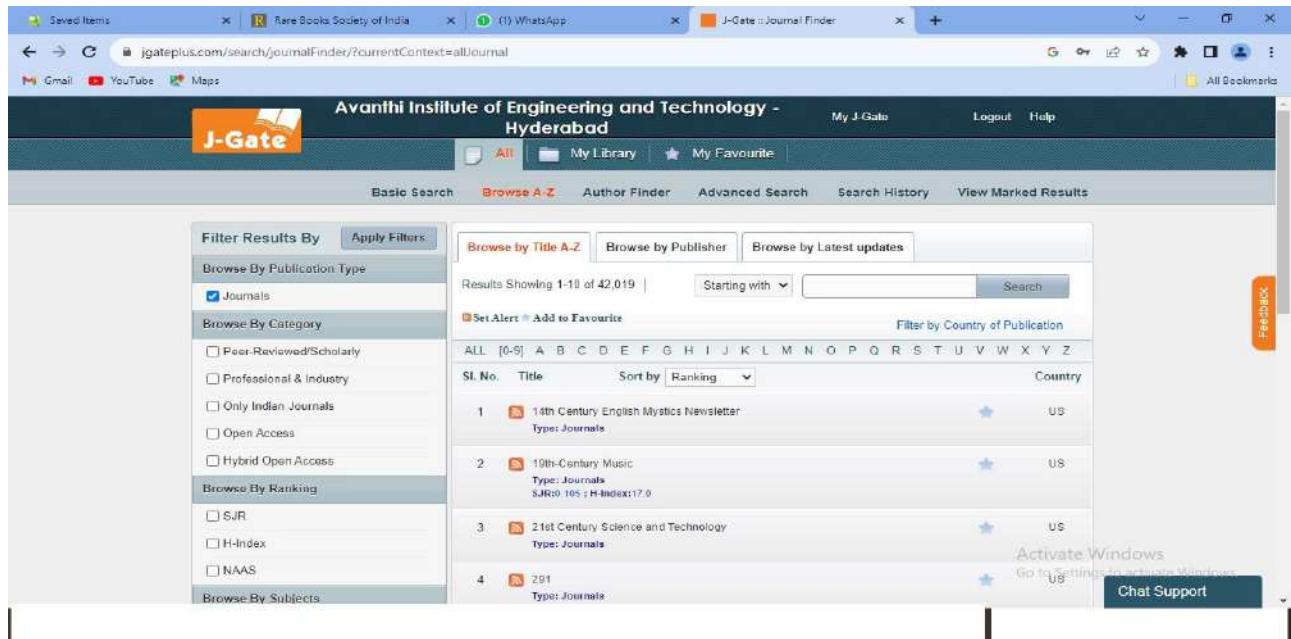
Saved Items × Rare Books Society of India × (1) WhatsApp × J-Gate :: Journal Finder × +

jgateplus.com/search/journalFinder/?currentContext=allJournal

Gmail YouTube Maps All Bookmarks

J-Gate

Avanthi Institute of Engineering and Technology - Hyderabad

My J-Gate Logout Help

All My Library My Favourite

Basic Search Browse A-Z Author Finder Advanced Search Search History View Marked Results

Filter Results By Apply Filters

Browse By Publication Type

Journals

Browse By Category

Peer-Reviewed/Scholarly

Professional & Industry

Only Indian Journals

Open Access

Hybrid Open Access

Browse By Ranking

SJR

H-Index

NAAS

Browse By Subjects

Browse by Title A-Z Browse by Publisher Browse by Latest updates

Results Showing 1-10 of 42,019 Starting with Search

Set Alert Add to Favourite Filter by Country of Publication

ALL [0-9] A B C D E F G H I J K L M N O P Q R S T U V W X Y Z

| Sl. No. | Title | Country |
|---|---|---|
| 1 | 14th Century English Mystics Newsletter Type: Journals | US |
| 2 | 19th-Century Music Type: Journals SJR:0.105 ; H-Index:17.0 | US |
| 3 | 21st Century Science and Technology Type: Journals | US |
| 4 | 291 Type: Journals | US |

Sort by Ranking

Feedback

Activate Windows
Go to Settings to activate Windows.

Chat Support